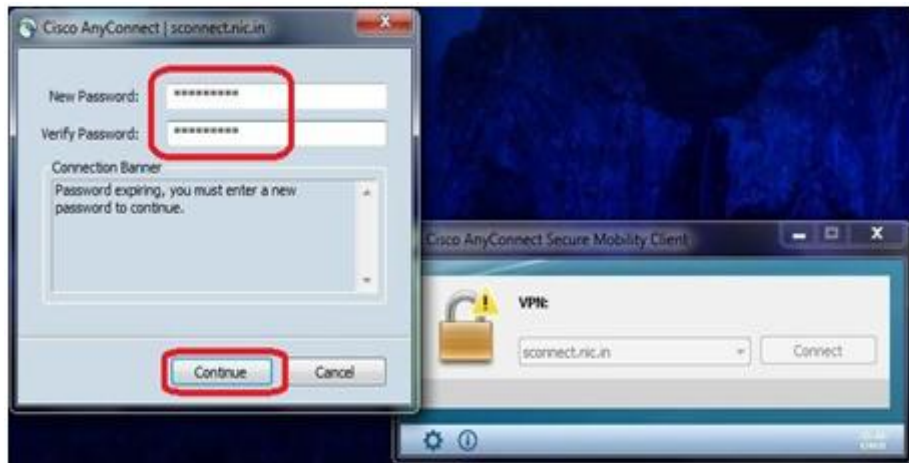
Cisco AnyConnect | sconnect.nic.in

New Password: **********

Verify Password: **********

Connection Banner

Password expiring, you must enter a new password to continue.

Continue

Cancel

Cisco AnyConnect Secure Mobility Client

VPN:

sconnect.nic.in

Connect

cisco